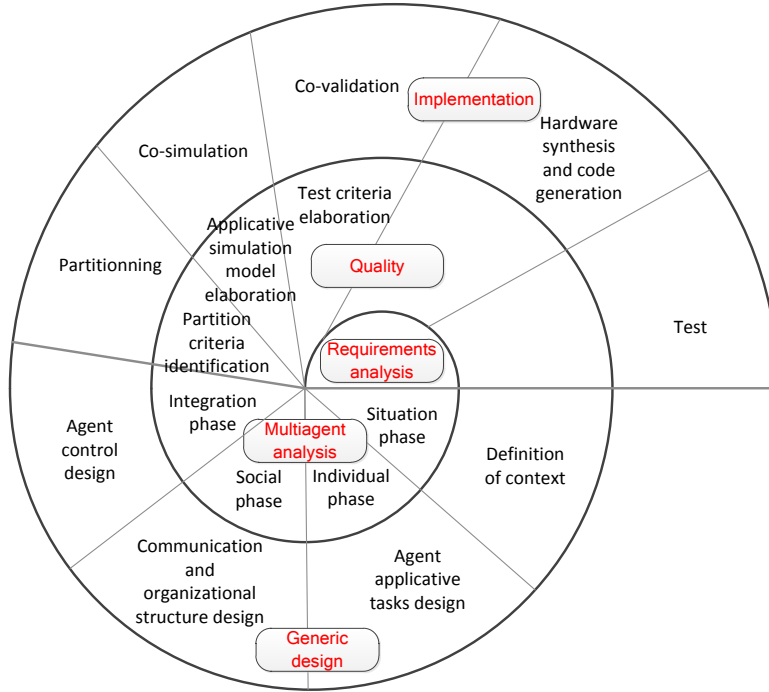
Co-validation

Implementation

Hardware synthesis and code generation

Co-simulation

Test criteria elaboration

Applicative simulation model elaboration

Partitionning

Quality

Partition criteria identification

Requirements analysis

Test

Integration phase

Multiagent analysis

Situation phase

Agent control design

Definition of context

Social phase

Individual phase

Communication and organizational structure design

Agent applicative tasks design

Generic design